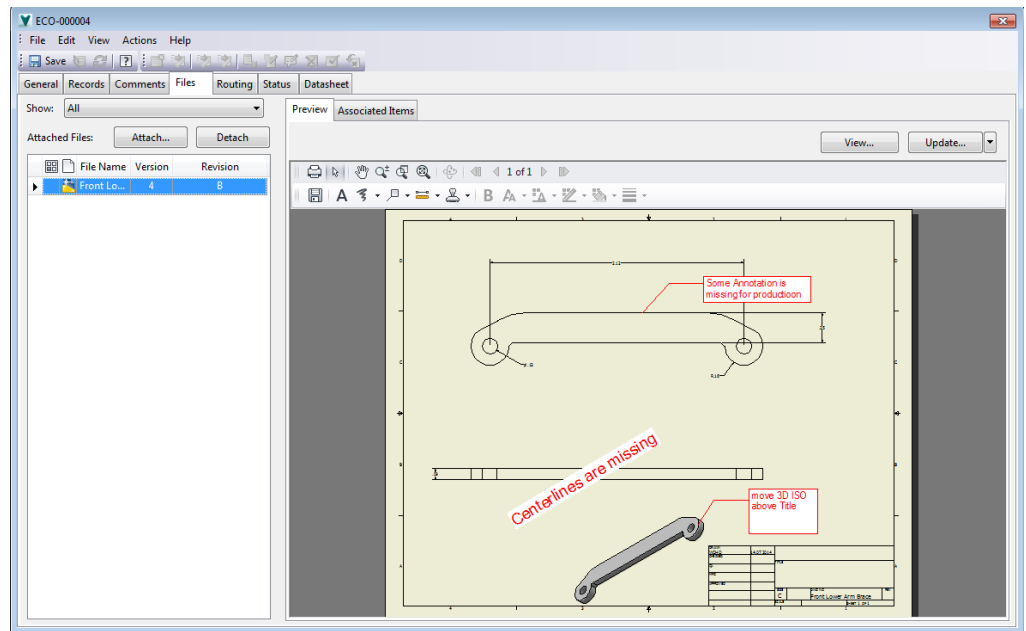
ECO-000004

File Edit View Actions Help

Save

General Records Comments Files Routing Status Datasheet

Show: All

Attached Files: Attach... Detach

| File Name | Version | Revision |
|---|---|---|
| Front Lo... | 4 | B |

Preview Associated Items

View... Update...

1 of 1

Some Annotation is missing for productioon

Centerlines are missing

move 3D ISO above Title

Front Lower Arm Brace

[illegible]